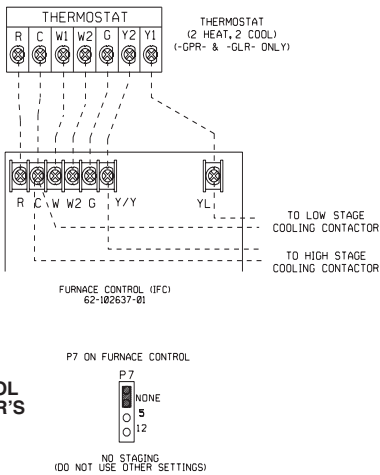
THERMOSTAT

R C W1 W2 G Y2 Y1

THERMOSTAT (2 HEAT, 2 COOL) (-GPR- & -GLR- ONLY)

R C W W2 G Y/Y YL

TO LOW STAGE COOLING CONTACTOR

TO HIGH STAGE COOLING CONTACTOR

FURNACE CONTROL (IFC) 62-102637-01

OL
R'S

P7 ON FURNACE CONTROL

P7

NONE
5
12

NO STAGING
(DO NOT USE OTHER SETTINGS)